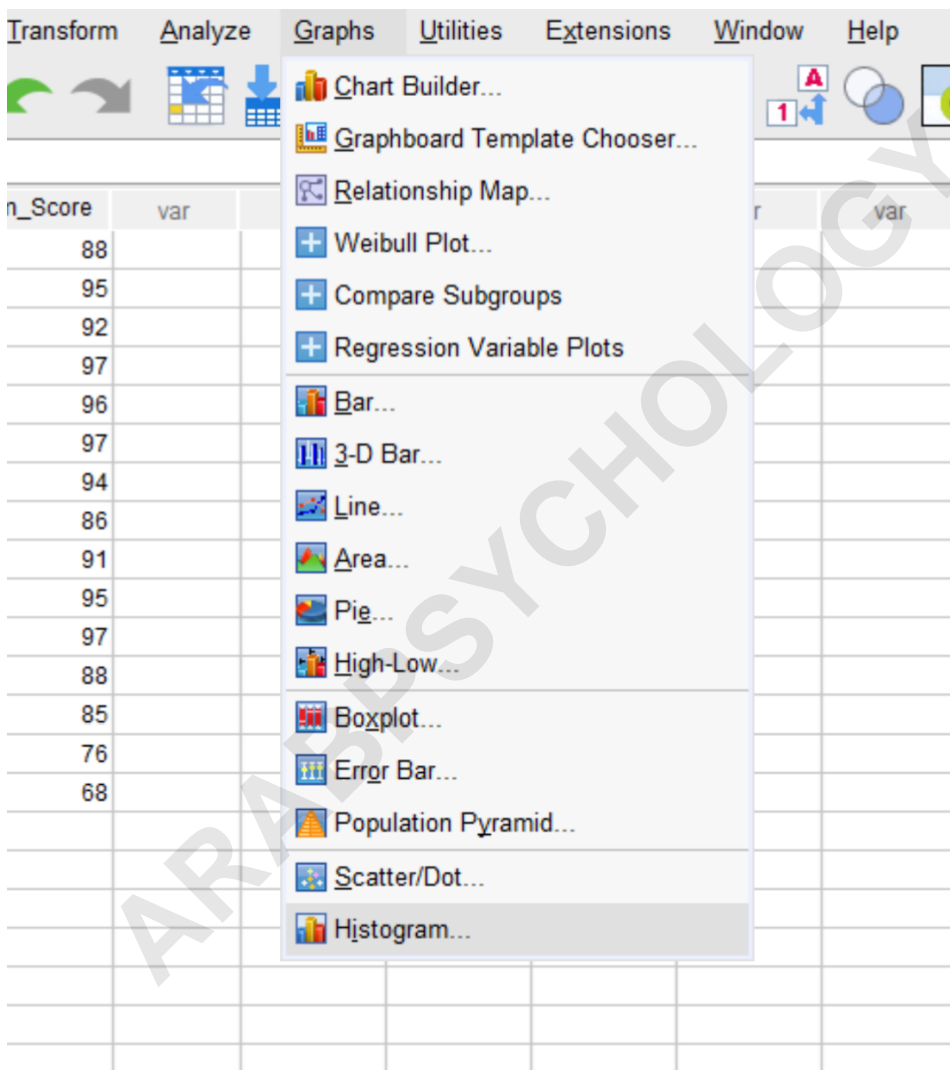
Transform Analyze Graphs Utilities Extensions Window Help

n_Score var r var
88
95
92
97
96
97
94
86
91
95
97
88
85
76
68

Chart Builder...
Graphboard Template Chooser...
Relationship Map...
Weibull Plot...
Compare Subgroups
Regression Variable Plots
Bar...
3-D Bar...
Line...
Area...
Pie...
High-Low...
Boxplot...
Error Bar...
Population Pyramid...
Scatter/Dot...
Histogram...

ARABPSYCHOLOGY